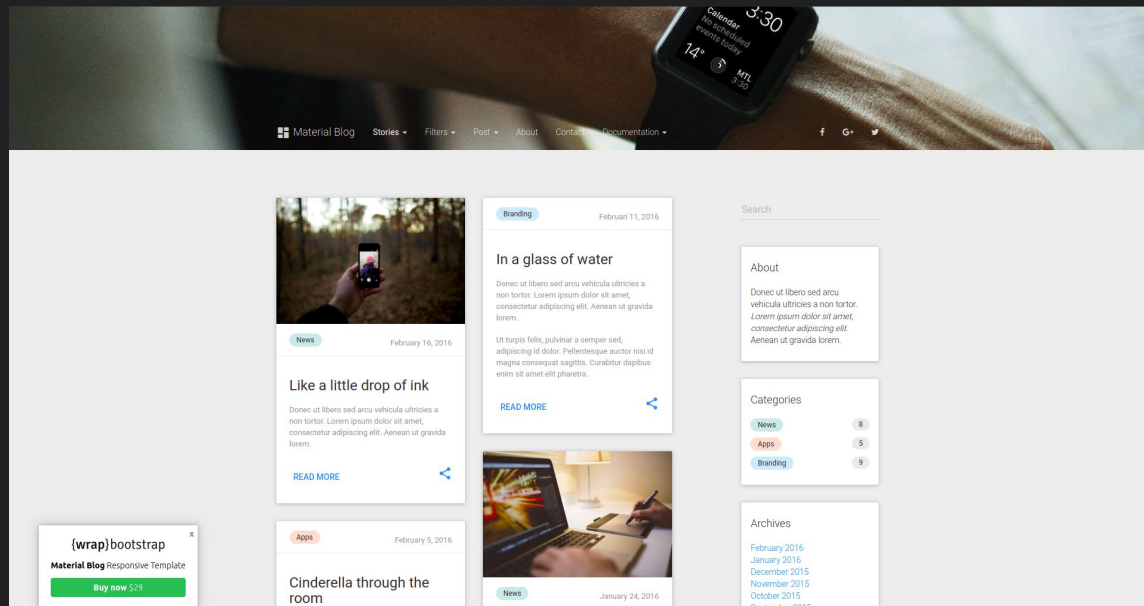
3:30
Calendar
No scheduled events today
14°
MTL 3:30

Material Blog Stories Filters Post About Contact Documentation

f G+

News February 16, 2016

Like a little drop of ink

Donec ut libero sed arcu vehicula ultricies a non tortor. Lorem ipsum dolor sit amet, consectetur adipiscing elit. Aenean ut gravida lorem.

READ MORE

Apps February 5, 2016

Cinderella through the room

Branding Februari 11, 2016

In a glass of water

Donec ut libero sed arcu vehicula ultricies a non tortor. Lorem ipsum dolor sit amet, consectetur adipiscing elit. Aenean ut gravida lorem.

Ut turpis felis, pulvinar a semper sed, adipiscing id dolor. Pellentesque auctor nisi id magna consequat sagittis. Curabitur dapibus enim sit amet elit pharetra.

READ MORE

News January 24, 2016

Search

About

Donec ut libero sed arcu vehicula ultricies a non tortor. Lorem ipsum dolor sit amet, consectetur adipiscing elit. Aenean ut gravida lorem.

Categories

| News | 8 |
|---|---|
| Apps | 5 |
| Branding | 9 |

Archives

February 2016
January 2016
December 2015
November 2015
October 2015

x
{wrap}bootstrap
Material Blog Responsive Template
Buy now $29